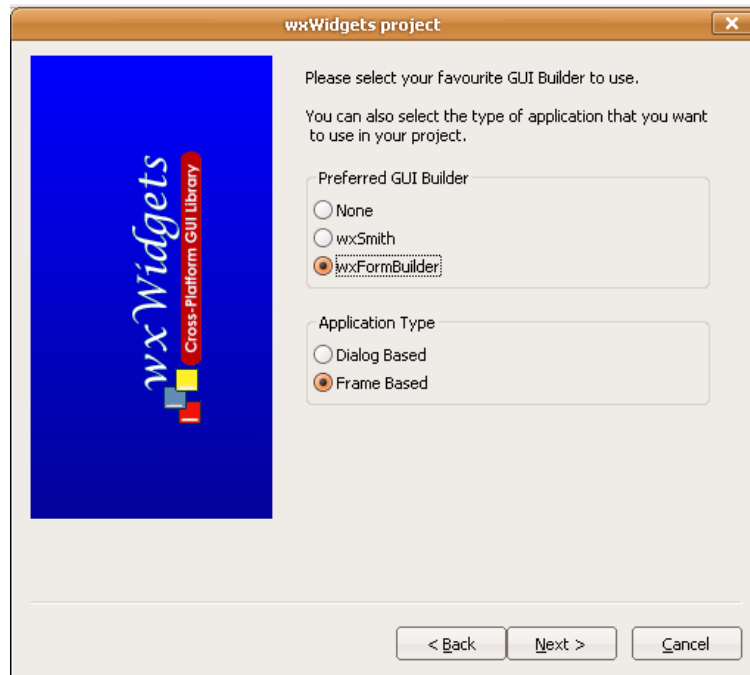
wxWidgets project

wxWidgets
Cross-Platform GUI Library

Please select your favourite GUI Builder to use.

You can also select the type of application that you want to use in your project.

Preferred GUI Builder
None
wxSmith
wxFormBuilder

Application Type
Dialog Based
Frame Based

< Back
Next >
Cancel